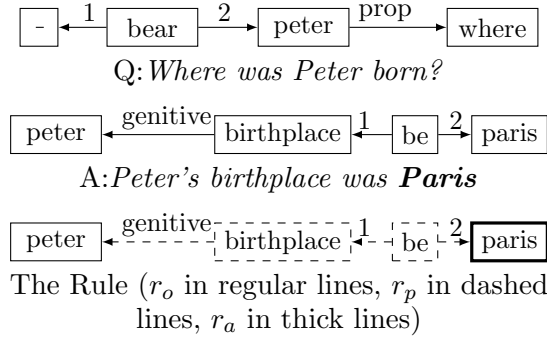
- 1 bear 2 peter prop where

Q: *Where was Peter born?*

peter genitive birthplace 1 be 2 paris

A: *Peter's birthplace was* ***Paris***

peter genitive birthplace 1 be 2 paris

The Rule ($r_o$ in regular lines, $r_p$ in dashed lines, $r_a$ in thick lines)